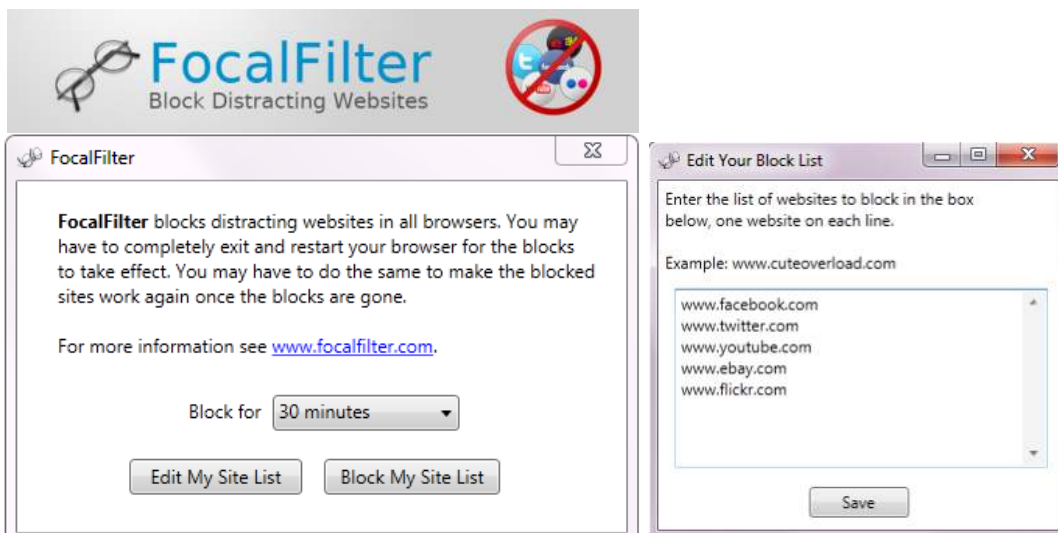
FocalFilter
Block Distracting Websites

FocalFilter

**FocalFilter** blocks distracting websites in all browsers. You may have to completely exit and restart your browser for the blocks to take effect. You may have to do the same to make the blocked sites work again once the blocks are gone.

For more information see www.focalfilter.com.

Block for 30 minutes

Edit My Site List
Block My Site List

Edit Your Block List

Enter the list of websites to block in the box below, one website on each line.

Example: www.cuteoverload.com

www.facebook.com
www.twitter.com
www.youtube.com
www.ebay.com
www.flickr.com

Save